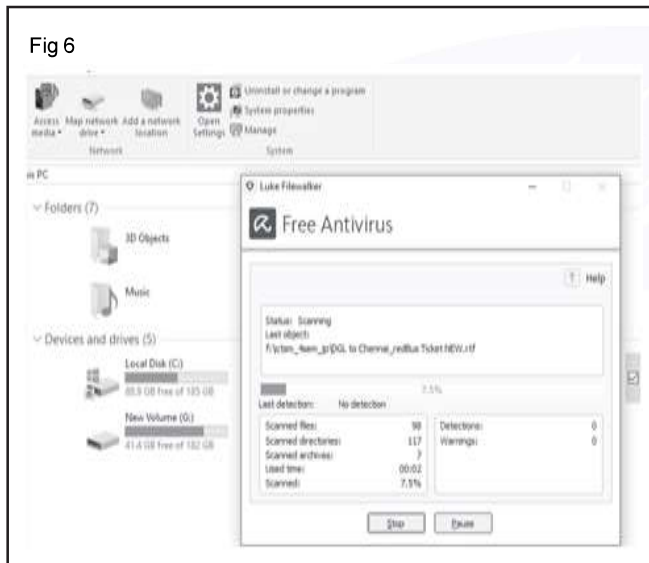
Fig 6

Access media • Map network drive • Add a network location
Network

Open Settings

Uninstall or change a program
System properties
Manage
System

is PC

Folders (7)

3D Objects

Music

Devices and drives (5)

Local Disk (C:)
85.9 GB free of 185 GB

New Volume (G:)
41.4 GB free of 132 GB

Luke Filewalker

Free Antivirus

? Help

Status: Scanning
Last object:
F:\ctsm_4sem_p\DGL to Chennai_redBus Ticket NEW.rtf

7.5%

Last detection: No detection

| | |
|---|---|
| Scanned files: | 98 |
| Scanned directories: | 117 |
| Scanned archives: | 7 |
| Used time: | 00:02 |
| Scanned: | 7.5% |

| | |
|---|---|
| Detections: | 0 |
| Warnings: | 0 |

Stop Pause